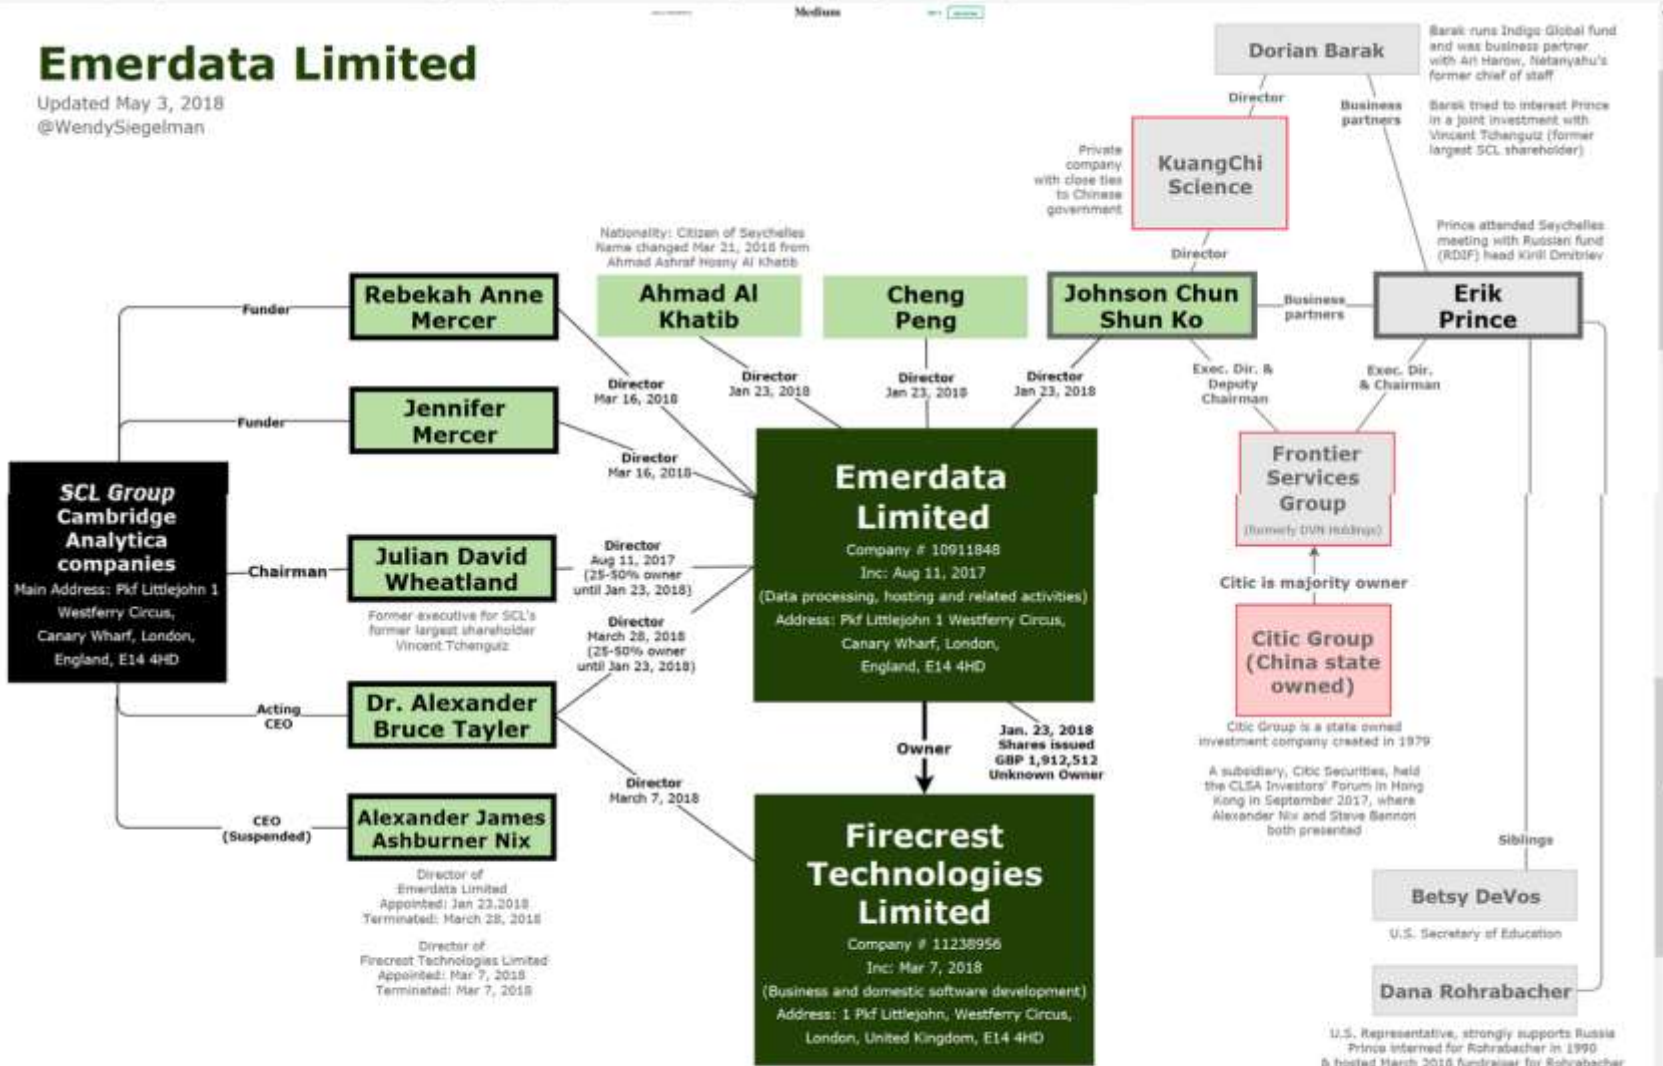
Medium

Emerdata Limited
Updated May 3, 2018
@WendySiegelman

Dorian Barak

Barak runs Indigo Global fund and was business partner with Ari Harow, Netanyahu's former chief of staff

Barak tried to interest Prince in a joint investment with Vincent Tchenguiz (former largest SCL shareholder)

Director

Business partners

Private company with close ties to Chinese government

KuangChi Science

Director

Prince attended Seychelles meeting with Russian fund (RDIF) head Kirill Dmitriev

Nationality: Citizen of Seychelles Name changed Mar 21, 2018 from Ahmad Ashraf Hosny Al Khatib

Rebekah Anne Mercer

Ahmad Al Khatib

Cheng Peng

Johnson Chun Shun Ko

Business partners

Erik Prince

Funder

Funder

Jennifer Mercer

Director Mar 16, 2018

Director Jan 23, 2018

Director Jan 23, 2018

Director Jan 23, 2018

Exec. Dir. & Deputy Chairman

Exec. Dir. & Chairman

Director Mar 16, 2018

SCL Group Cambridge Analytica companies
Main Address: Pkf Littlejohn 1 Westferry Circus, Canary Wharf, London, England, E14 4HD

Emerdata Limited
Company # 10911848
Inc: Aug 11, 2017
(Data processing, hosting and related activities)
Address: Pkf Littlejohn 1 Westferry Circus, Canary Wharf, London, England, E14 4HD

Frontier Services Group
(formerly DVN Holdings)

Citic is majority owner

Chairman

Julian David Wheatland

Director Aug 11, 2017 (25-50% owner until Jan 23, 2018)

Former executive for SCL's former largest shareholder Vincent Tchenguiz

Director March 28, 2018 (25-50% owner until Jan 23, 2018)

Citic Group (China state owned)

Citic Group is a state owned investment company created in 1979

A subsidiary, Citic Securities, held the CLSA Investors' Forum in Hong Kong in September 2017, where Alexander Nix and Steve Bannon both presented

Acting CEO

Dr. Alexander Bruce Tayler

Owner

Jan. 23, 2018 Shares issued GBP 1,912,512 Unknown Owner

Director March 7, 2018

CEO (Suspended)

Alexander James Ashburner Nix

Director of Emerdata Limited Appointed: Jan 23,2018 Terminated: March 28, 2018

Director of Firecrest Technologies Limited Appointed: Mar 7, 2018 Terminated: Mar 7, 2018

Firecrest Technologies Limited
Company # 11238956
Inc: Mar 7, 2018
(Business and domestic software development)
Address: 1 Pkf Littlejohn, Westferry Circus, London, United Kingdom, E14 4HD

Siblings

Betsy DeVos
U.S. Secretary of Education

Dana Rohrabacher

U.S. Representative, strongly supports Russia Prince interned for Rohrabacher in 1990 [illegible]